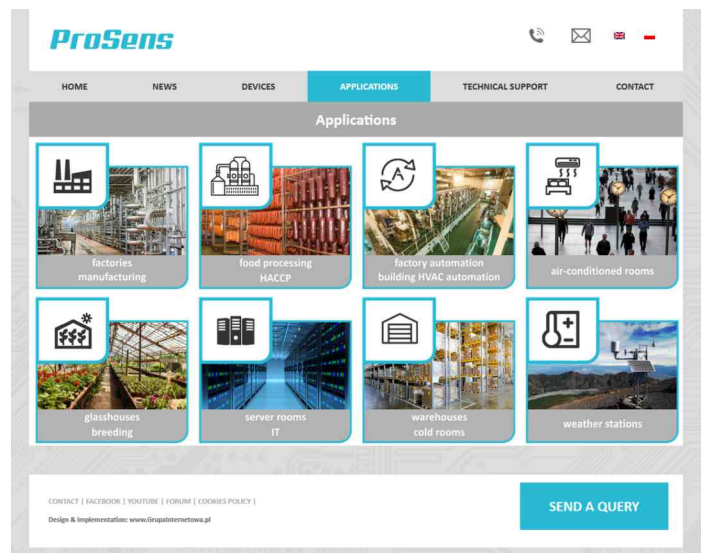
ProSens

HOME NEWS DEVICES APPLICATIONS TECHNICAL SUPPORT CONTACT

Applications

factories
manufacturing

food processing
HACCP

factory automation
building HVAC automation

air-conditioned rooms

glasshouses
breeding

server rooms
IT

warehouses
cold rooms

weather stations

CONTACT | FACEBOOK | YOUTUBE | FORUM | COOKIES POLICY |

Design & Implementation: www.Grupainternetowa.pl

SEND A QUERY